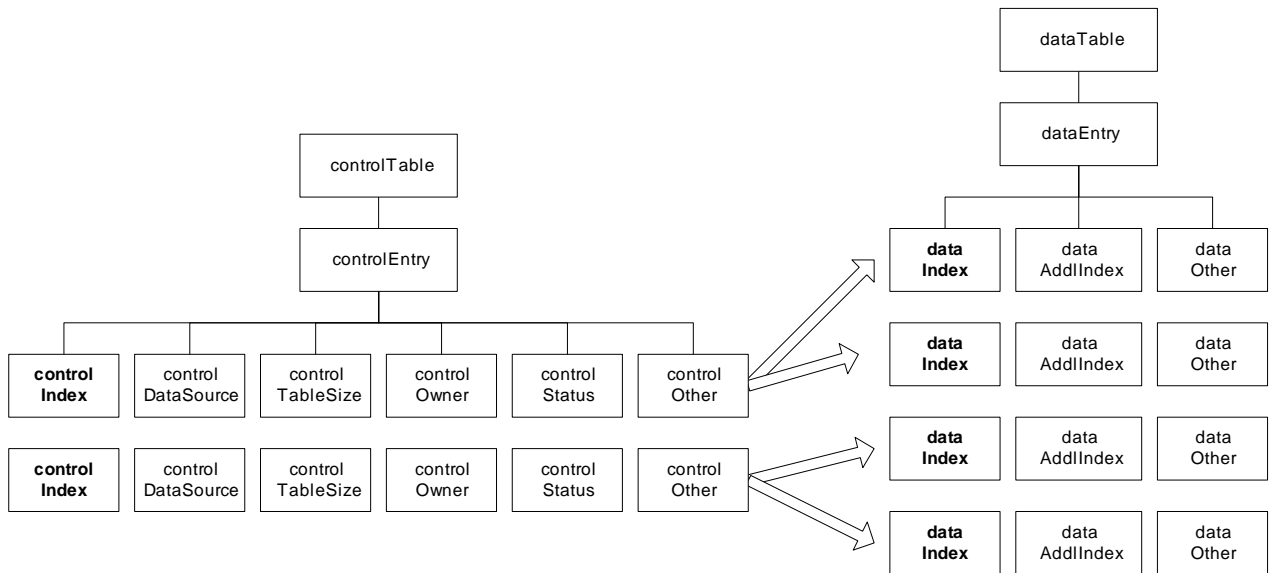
dataTable

dataEntry

controlTable

controlEntry

data Index

data AddlIndex

data Other

control Index

control DataSource

control TableSize

control Owner

control Status

control Other

data Index

data AddlIndex

data Other

control Index

control DataSource

control TableSize

control Owner

control Status

control Other

data Index

data AddlIndex

data Other

data Index

data AddlIndex

data Other